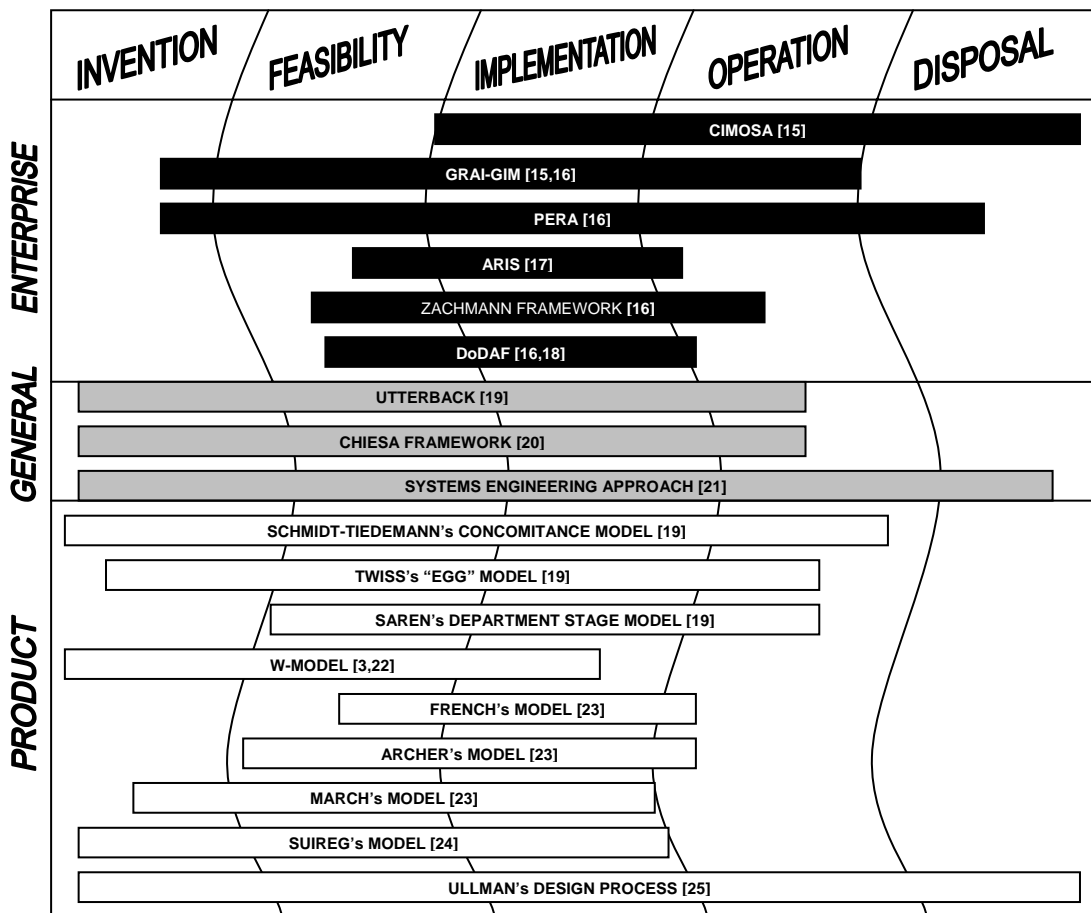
INVENTION FEASIBILITY IMPLEMENTATION OPERATION DISPOSAL

ENTERPRISE

CIMOSA [15]

GRAI-GIM [15,16]

PERA [16]

ARIS [17]

ZACHMANN FRAMEWORK [16]

DoDAF [16,18]

GENERAL

UTTERBACK [19]

CHIESA FRAMEWORK [20]

SYSTEMS ENGINEERING APPROACH [21]

PRODUCT

SCHMIDT-TIEDEMANN's CONCOMITANCE MODEL [19]

TWISS's "EGG" MODEL [19]

SAREN's DEPARTMENT STAGE MODEL [19]

W-MODEL [3,22]

FRENCH's MODEL [23]

ARCHER's MODEL [23]

MARCH's MODEL [23]

SUIREG's MODEL [24]

ULLMAN's DESIGN PROCESS [25]